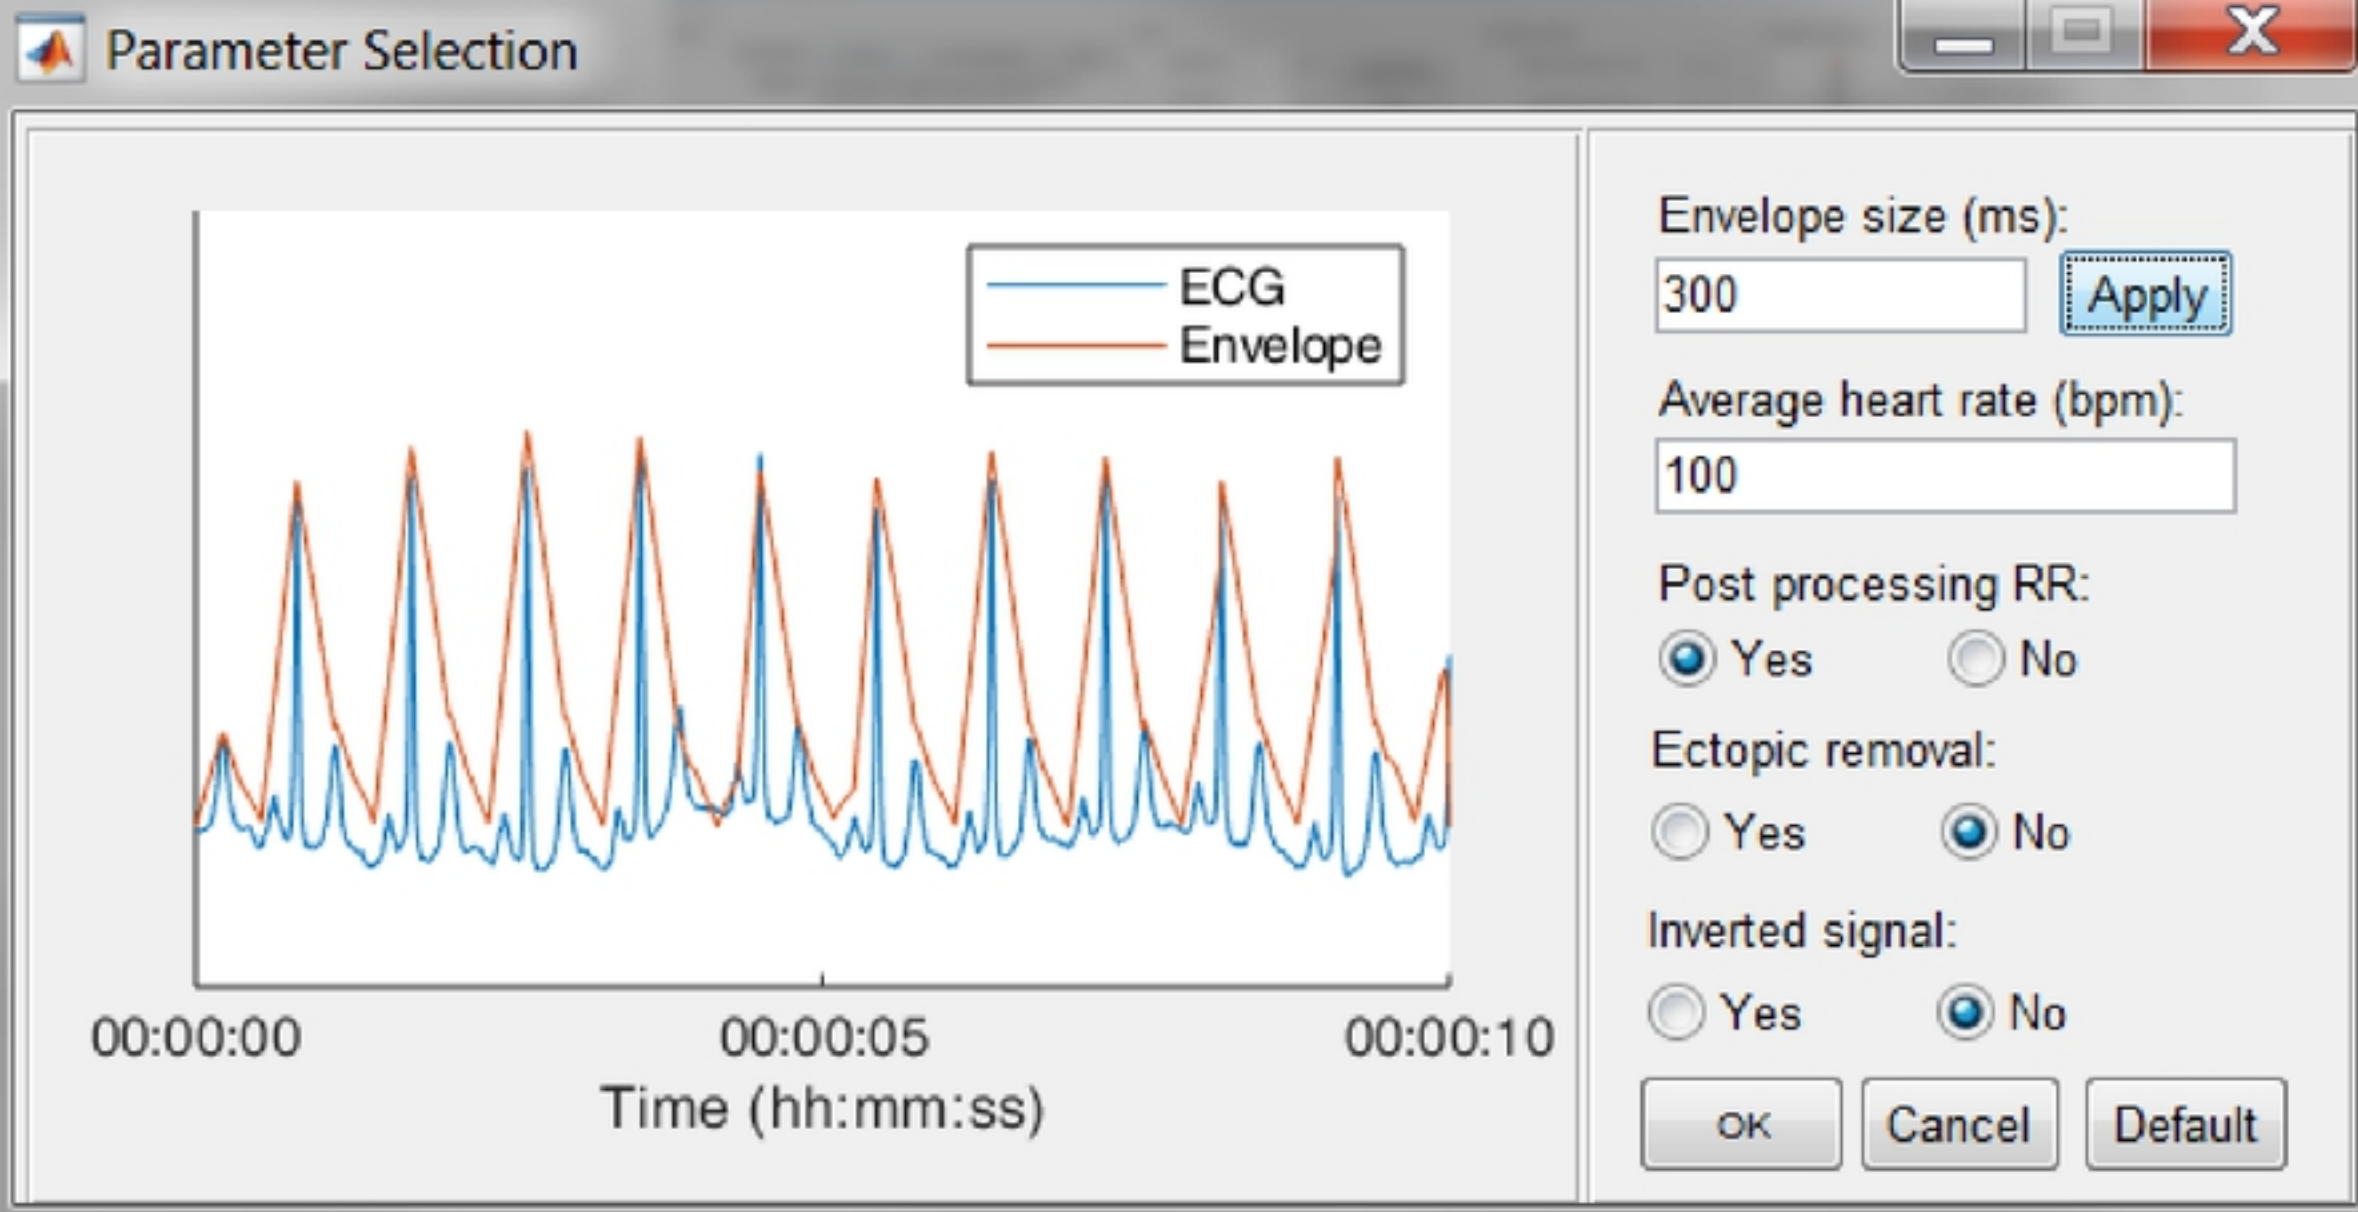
Parameter Selection

ECG
Envelope

00:00:00
00:00:05
00:00:10
Time (hh:mm:ss)

Envelope size (ms):
300
Apply
Average heart rate (bpm):
100
Post processing RR:
Yes
No
Ectopic removal:
Yes
No
Inverted signal:
Yes
No
OK
Cancel
Default